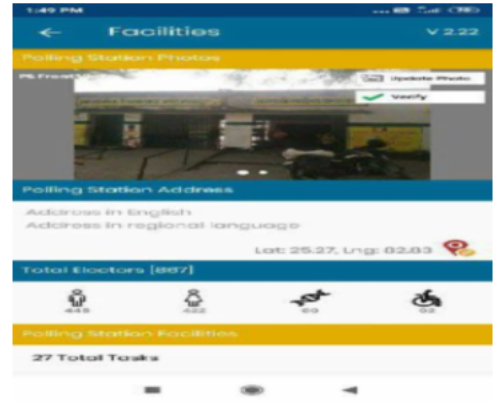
1:49 PM

Facilities

V 2.22

Polling Station Photos

PS Front

Update Photo

Verify

Polling Station Address

Address in English

Address in regional language

Lat: 25.27, Lng: 82.83

Total Electors [887]

445

422

00

02

Polling Station Facilities

27 Total Tasks